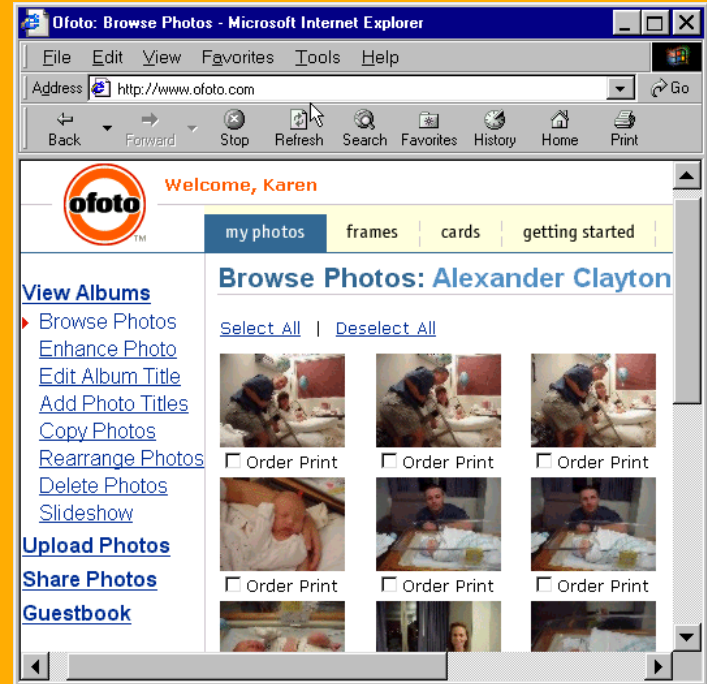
Ofoto: Browse Photos - Microsoft Internet Explorer

File Edit View Favorites Tools Help

Address http://www.ofoto.com

Go

Back Forward Stop Refresh Search Favorites History Home Print

ofoto TM

Welcome, Karen

my photos | frames | cards | getting started

View Albums
Browse Photos
Enhance Photo
Edit Album Title
Add Photo Titles
Copy Photos
Rearrange Photos
Delete Photos
Slideshow
Upload Photos
Share Photos
Guestbook

Browse Photos: Alexander Clayton

Select All | Deselect All

Order Print
Order Print
Order Print
Order Print
Order Print
Order Print